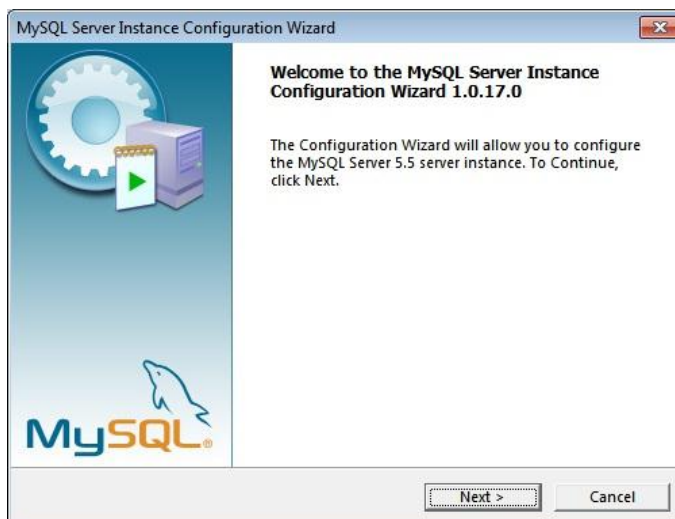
MySQL Server Instance Configuration Wizard

Welcome to the MySQL Server Instance Configuration Wizard 1.0.17.0

The Configuration Wizard will allow you to configure the MySQL Server 5.5 server instance. To Continue, click Next.

MySQL

Next >

Cancel